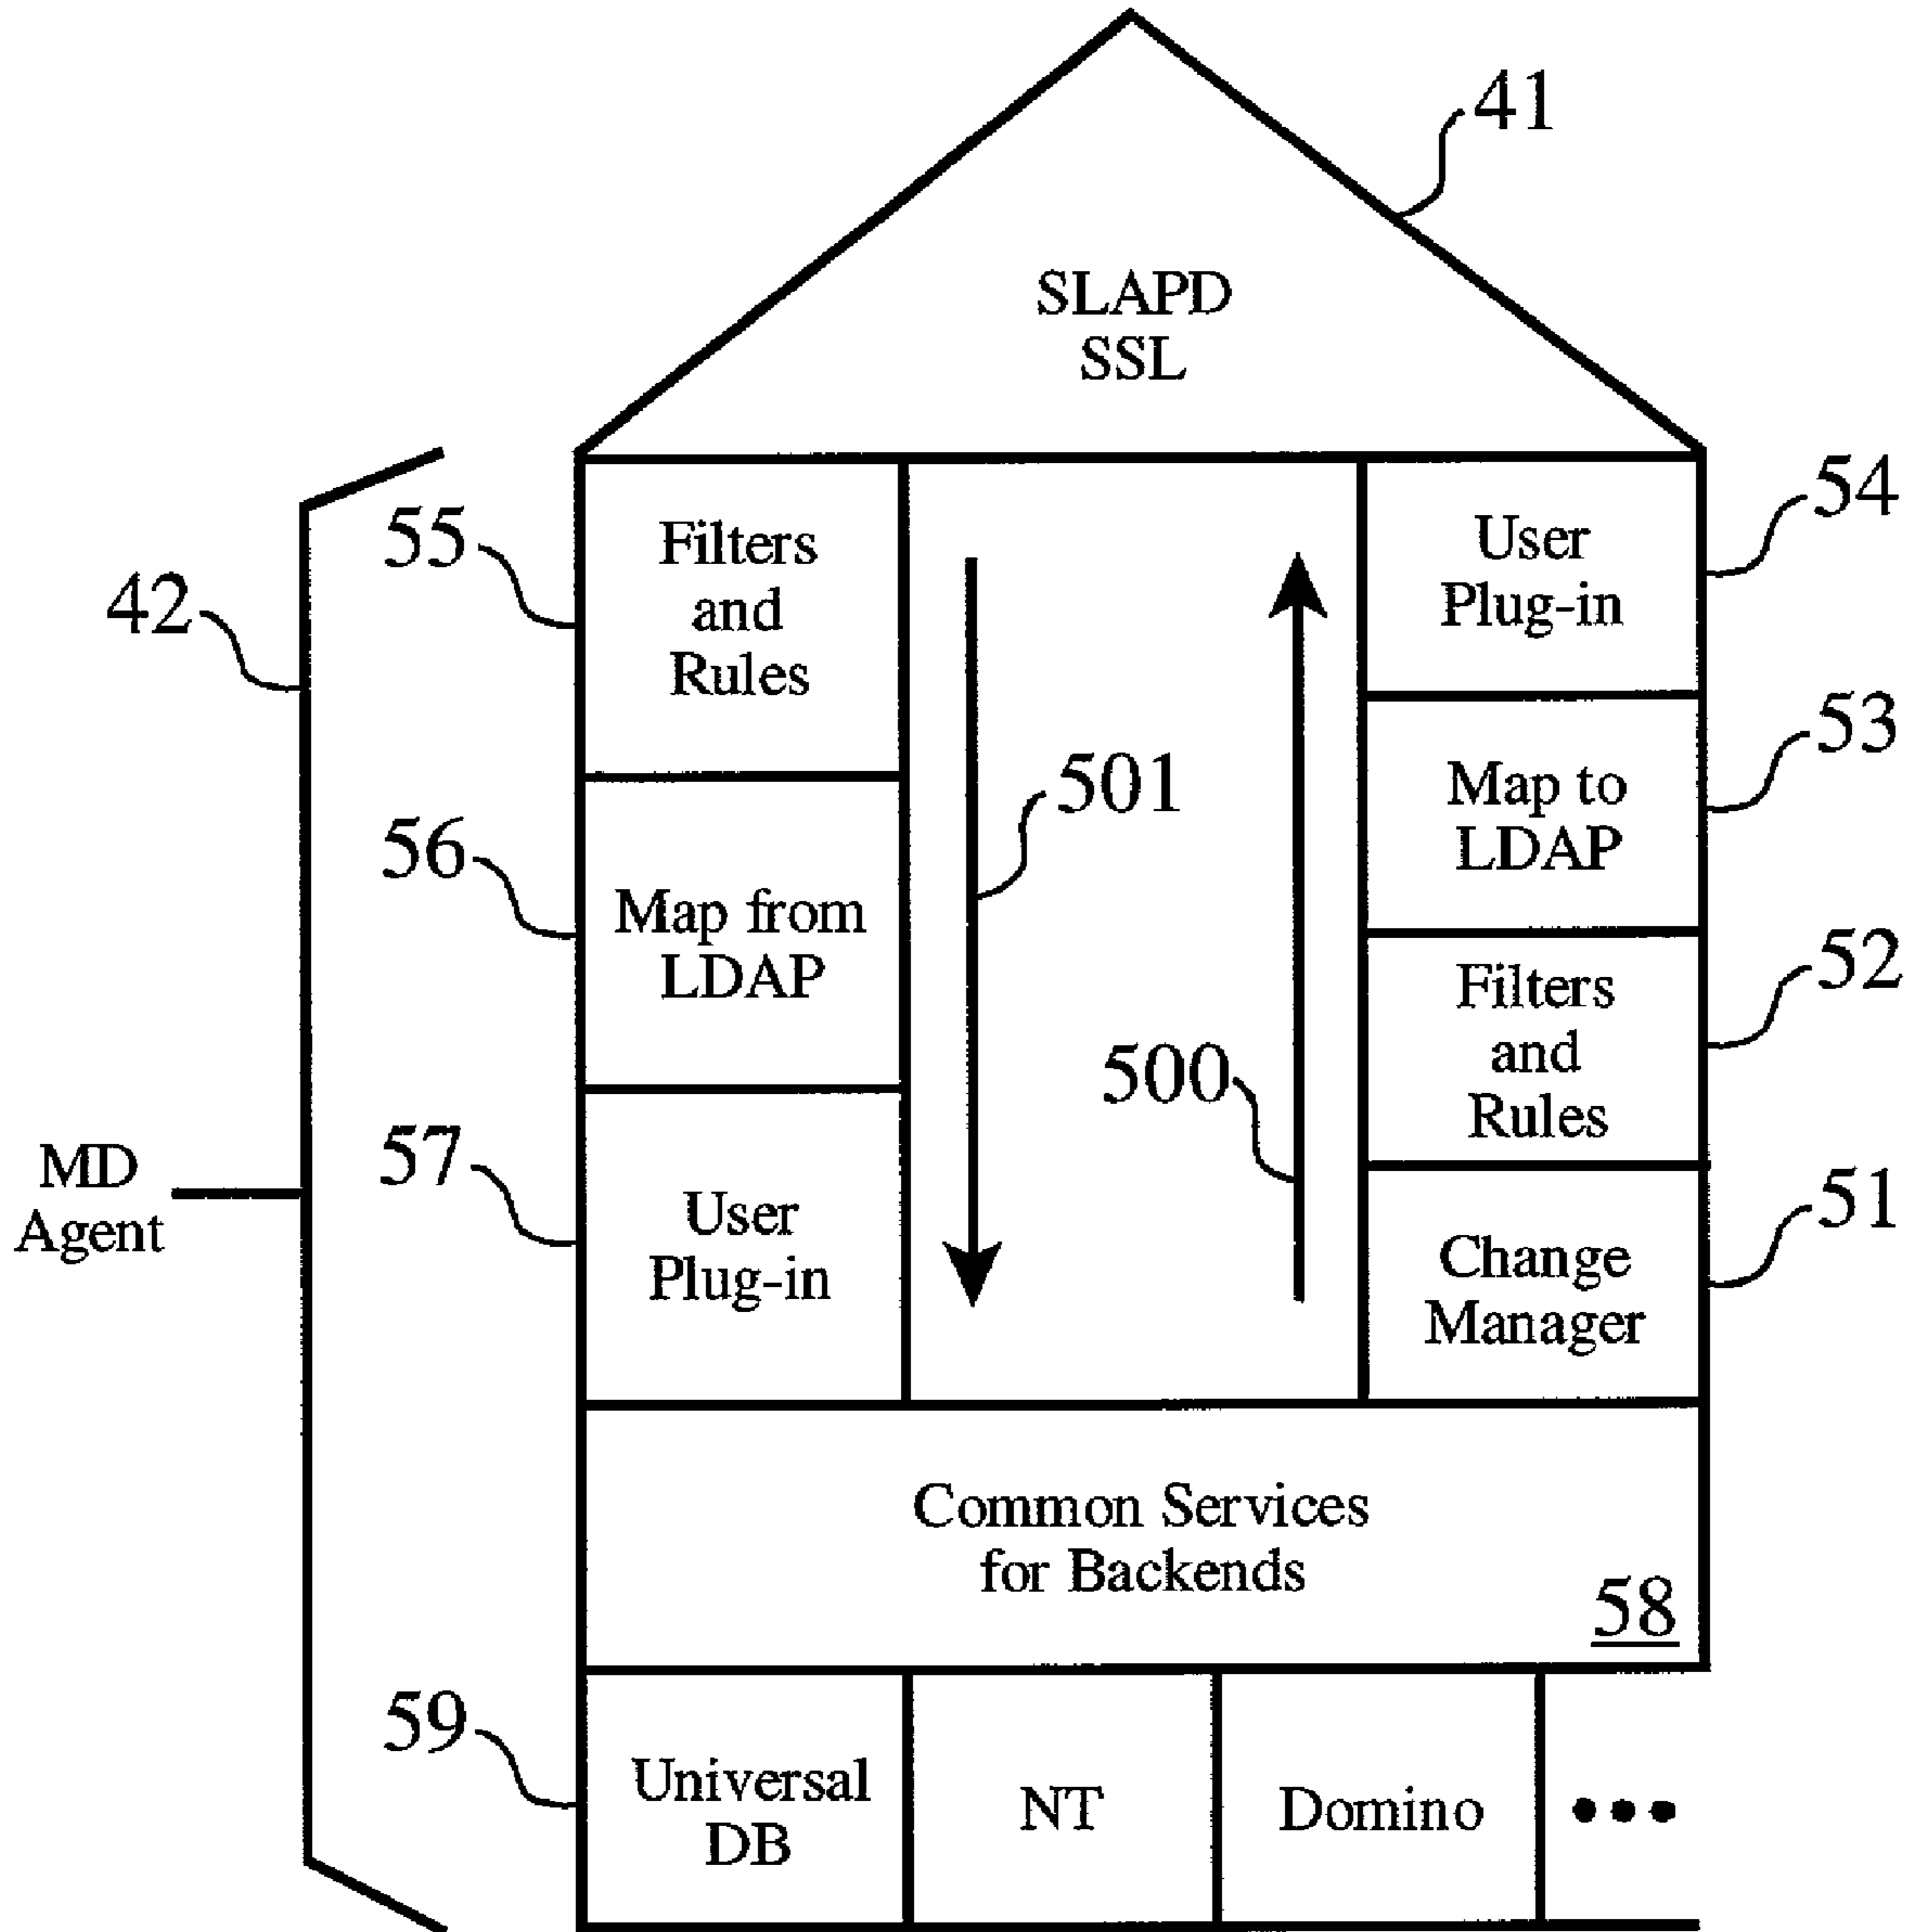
41

SLAPD
SSL

42

55 Filters and Rules

54 User Plug-in

53 Map to LDAP

501

56 Map from LDAP

52 Filters and Rules

500

MD Agent

57 User Plug-in

51 Change Manager

Common Services for Backends 58

59 Universal DB

NT

Domino

•••